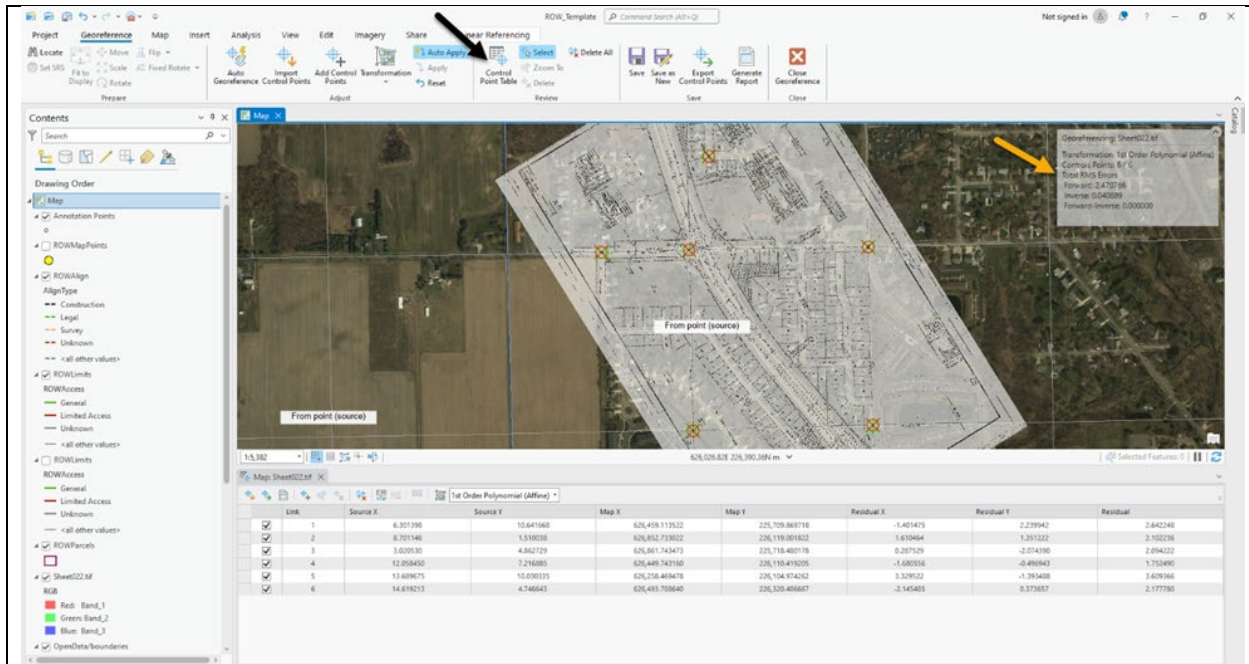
ROW_Template Command Search (Alt+Q) Not signed in ? – ☐ ×

Project Georeference Map Insert Analysis View Edit Imagery Share Linear Referencing

Locate Move Flip Set SRS Fit to Display Scale Fixed Rotate Rotate Prepare

Auto Georeference Import Control Points Add Control Points Transformation Auto Apply Apply Reset Adjust

Control Point Table Select Zoom To Delete Delete All Review

Save Save as New Export Control Points Generate Report Save

Close Georeference Close

Contents

Search

Drawing Order

Map
Annotation Points
ROWMapPoints
ROWAlign
AlignType
Construction
Legal
Survey
Unknown
<all other values>
ROWLimits
ROWAccess
General
Limited Access
Unknown
<all other values>
ROWLimits
ROWAccess
General
Limited Access
Unknown
<all other values>
ROWParcels
Sheet022.tif
RGB
Red: Band_1
Green: Band_2
Blue: Band_3
OpenData/boundaries

Map

Georeferencing: Sheet022.tif
Transformation: 1st Order Polynomial (Affine)
Control Points: 6/ 6
Total RMS Errors
Forward: 2.470766
Inverse: 0.040089
Forward-Inverse: 0.000000

From point (source)

From point (source)

1:5,382 626,026.82E 226,390.36N m Selected Features: 0

Map: Sheet022.tif

1st Order Polynomial (Affine)

| | Link | Source X | Source Y | Map X | Map Y | Residual X | Residual Y | Residual |
|---|---|---|---|---|---|---|---|---|
| ☑ | 1 | 6.301398 | 10.641668 | 626,459.113522 | 225,709.869718 | -1.401475 | 2.239942 | 2.642240 |
| ☑ | 2 | 8.701146 | 1.510038 | 626,852.733022 | 226,119.001822 | 1.610464 | 1.351222 | 2.102236 |
| ☑ | 3 | 3.020530 | 4.862729 | 626,861.743473 | 225,718.480178 | 0.287529 | -2.074390 | 2.094222 |
| ☑ | 4 | 12.058450 | 7.216085 | 626,449.743160 | 226,110.419205 | -1.680556 | -0.496943 | 1.752490 |
| ☑ | 5 | 13.689675 | 10.030335 | 626,258.469478 | 226,104.974262 | 3.329522 | -1.393408 | 3.609366 |
| ☑ | 6 | 14.619213 | 4.746643 | 626,493.708640 | 226,320.406667 | -2.145405 | 0.373657 | 2.177780 |